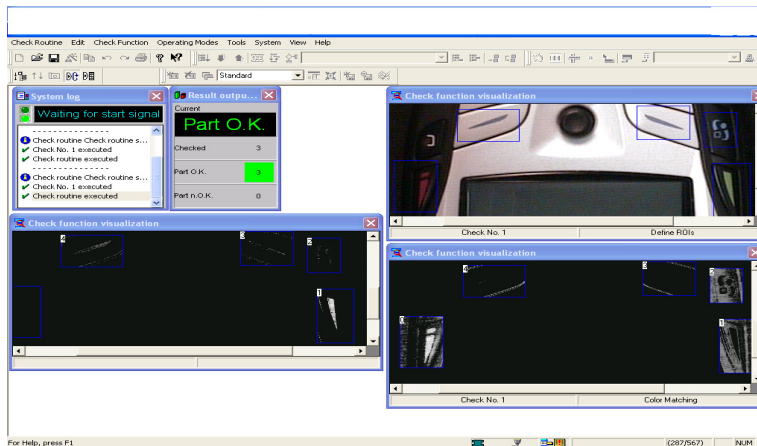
Check Routine Edit Check Function Operating Modes Tools System View Help

Standard

System log

Waiting for start signal

- - - - - - - - - - - - - - -
Check routine Check routine s...
Check No. 1 executed
Check routine executed
- - - - - - - - - - - - - - -
Check routine Check routine s...
Check No. 1 executed
Check routine executed

Result outpu...

Current

Part O.K.

| Checked | 3 |
|---|---|
| Part O.K. | 3 |
| Part n.O.K. | 0 |

Check function visualization

4 3 2 1

Check function visualization

Check No. 1 | Define ROIs

Check function visualization

4 3 2 1

Check No. 1 | Color Matching

For Help, press F1

(287/567) NUM